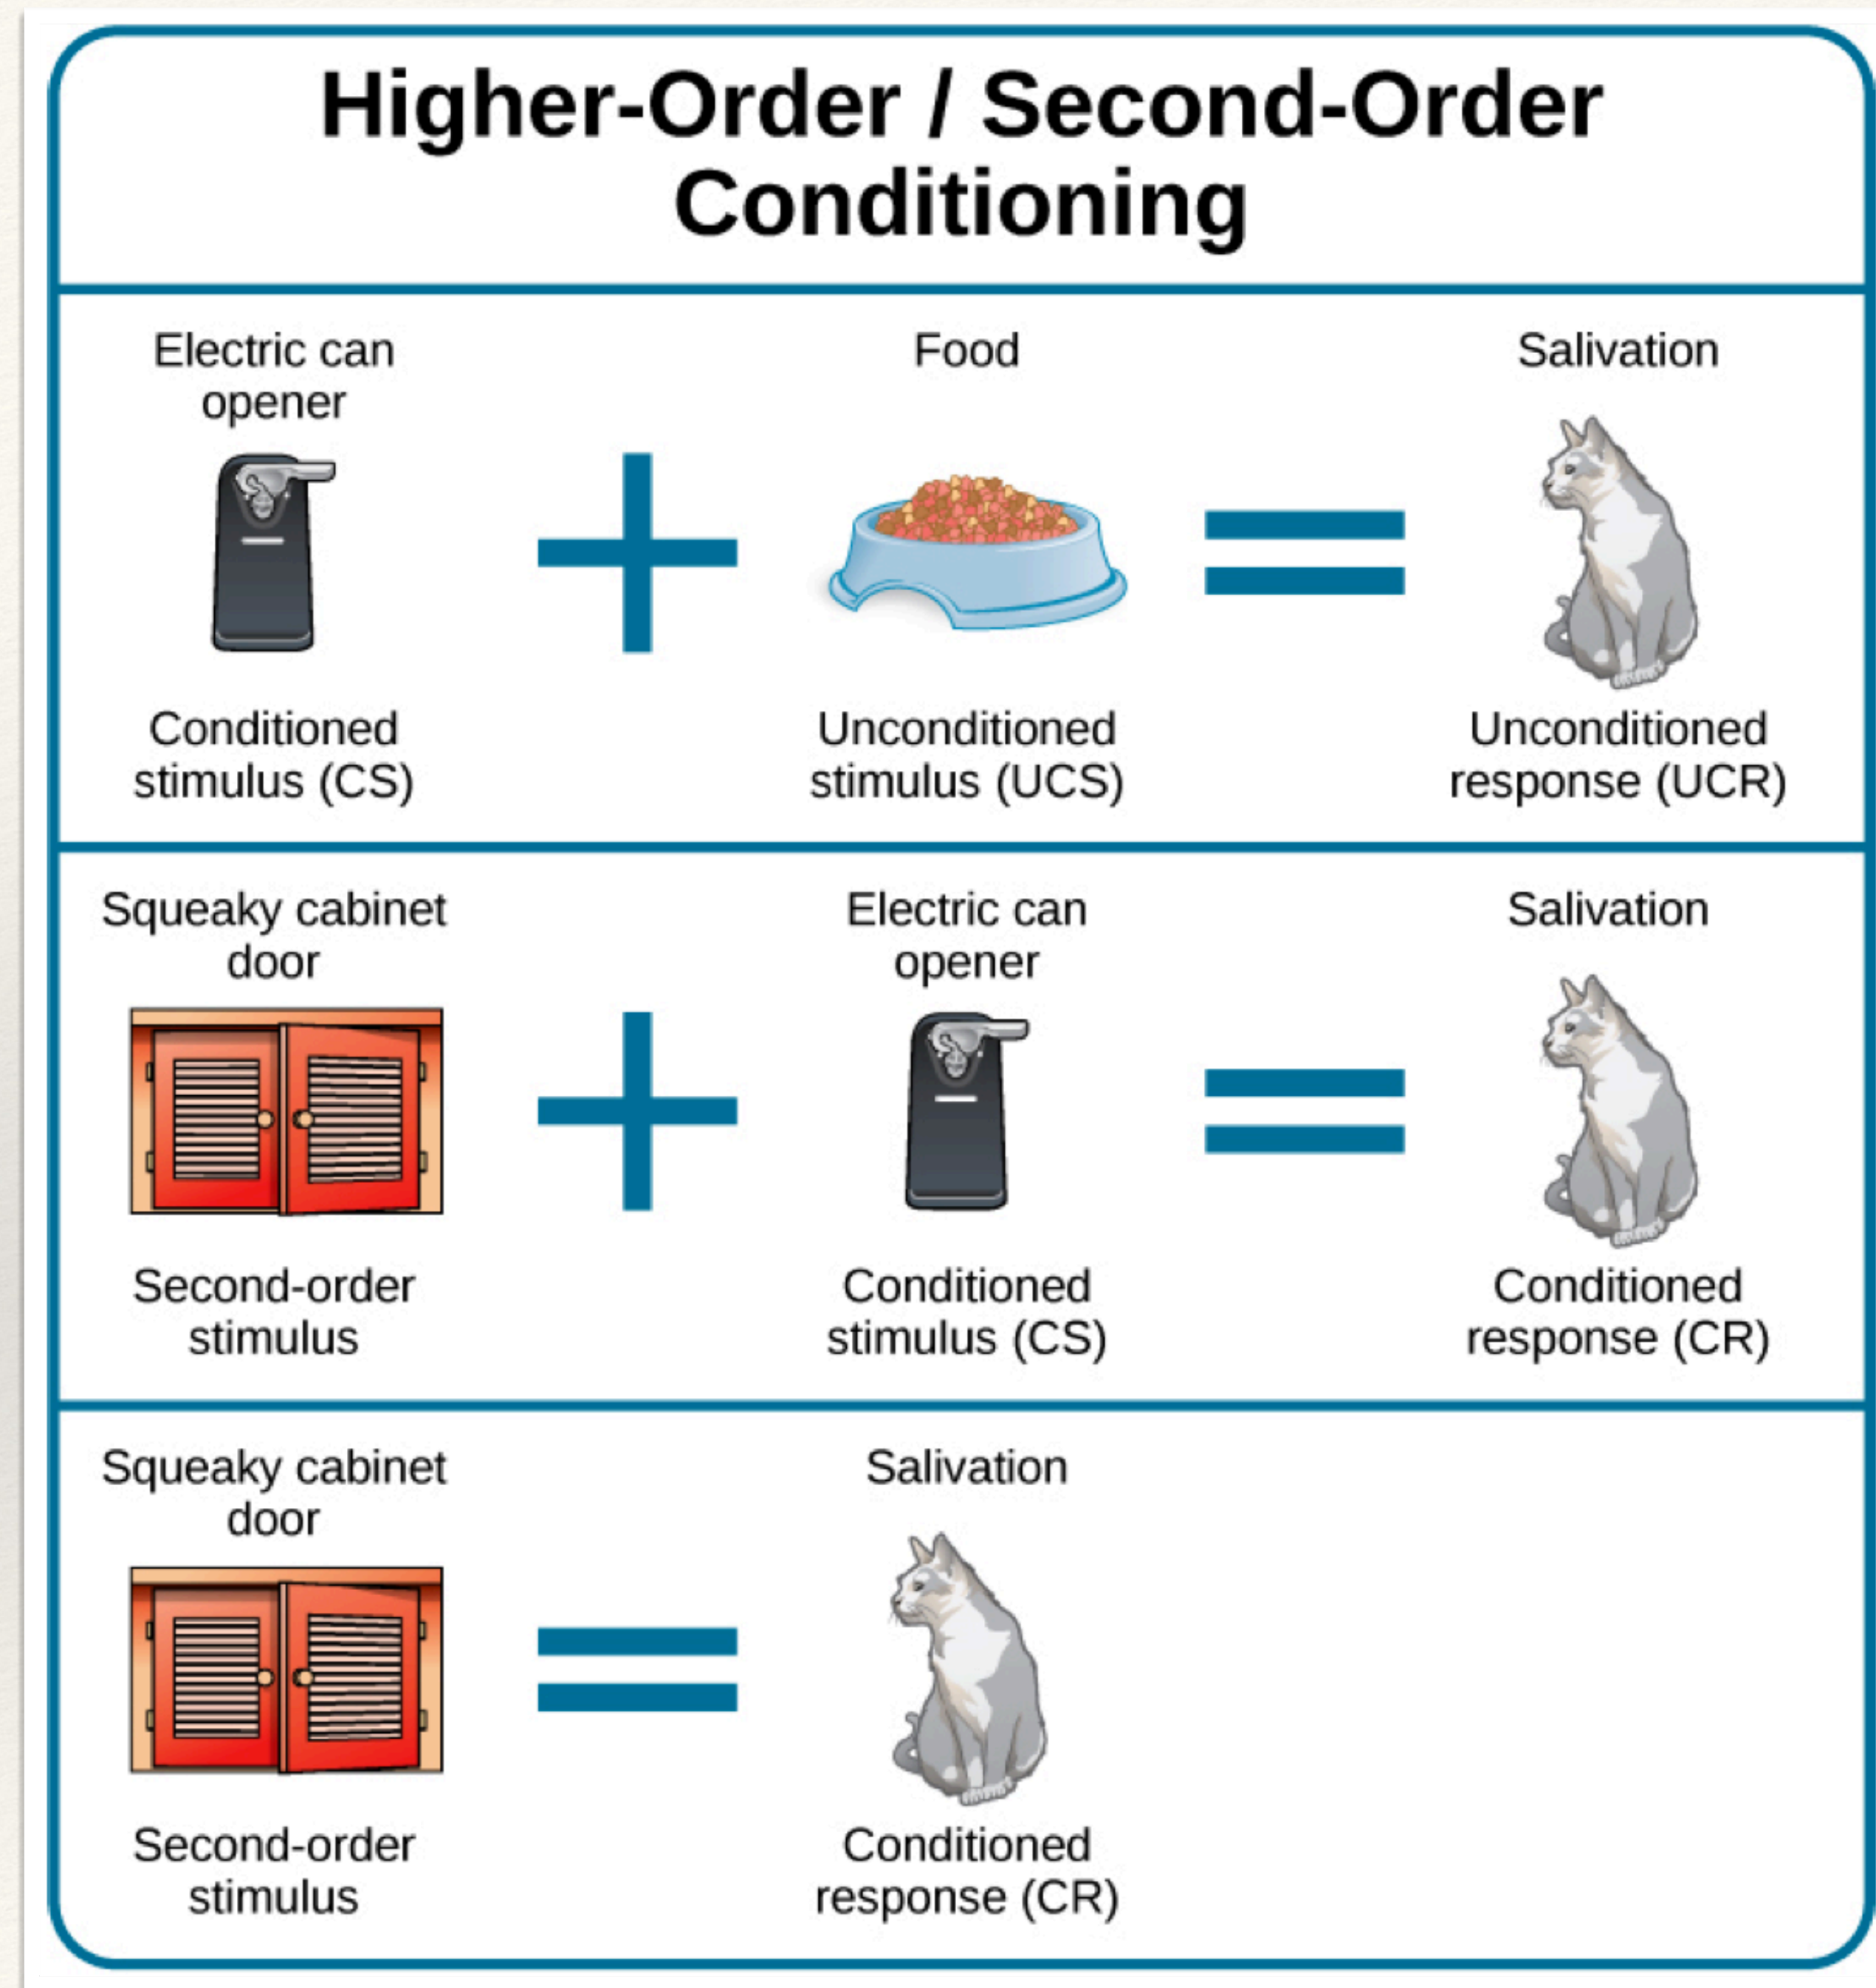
Higher-Order / Second-Order Conditioning

Electric can opener

Food

Salivation

Conditioned stimulus (CS)

Unconditioned stimulus (UCS)

Unconditioned response (UCR)

Squeaky cabinet door

Electric can opener

Salivation

Second-order stimulus

Conditioned stimulus (CS)

Conditioned response (CR)

Squeaky cabinet door

Salivation

Second-order stimulus

Conditioned response (CR)